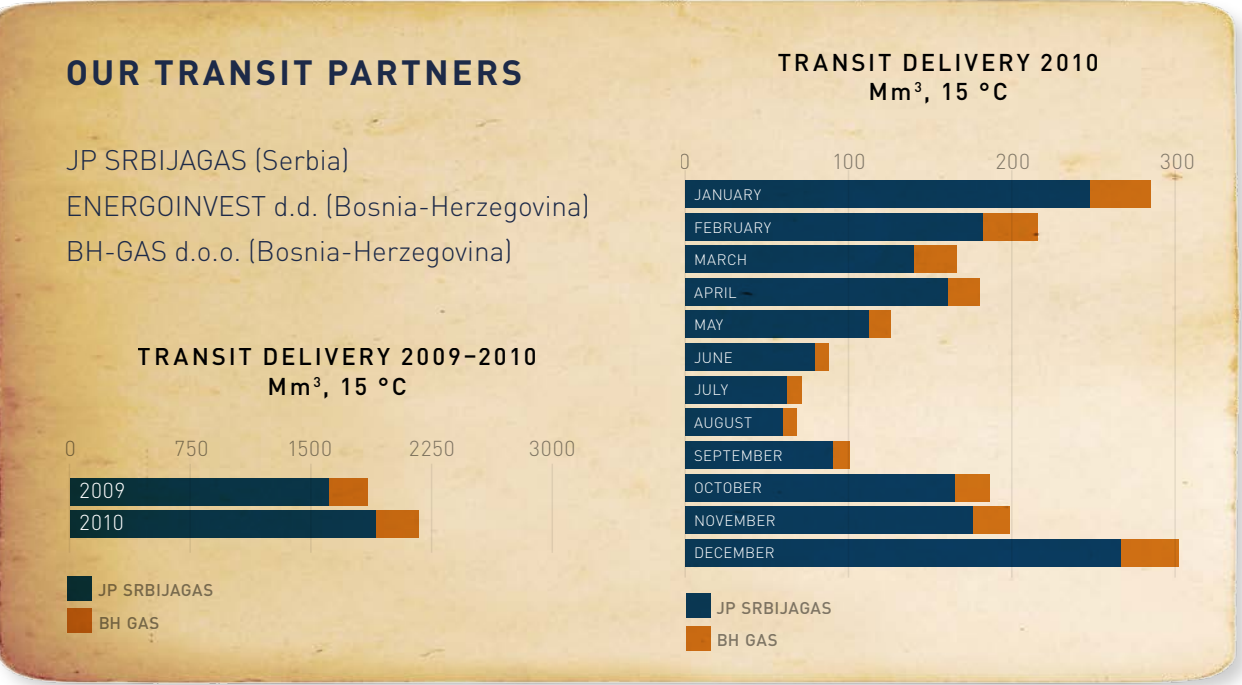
OUR TRANSIT PARTNERS

JP SRBIJAGAS (Serbia)
ENERGOINVEST d.d. (Bosnia-Herzegovina)
BH-GAS d.o.o. (Bosnia-Herzegovina)

TRANSIT DELIVERY 2009–2010
Mm$^3$, 15 °C

0 750 1500 2250 3000

2009
2010

JP SRBIJAGAS
BH GAS

TRANSIT DELIVERY 2010
Mm$^3$, 15 °C

0 100 200 300

JANUARY
FEBRUARY
MARCH
APRIL
MAY
JUNE
JULY
AUGUST
SEPTEMBER
OCTOBER
NOVEMBER
DECEMBER

JP SRBIJAGAS
BH GAS